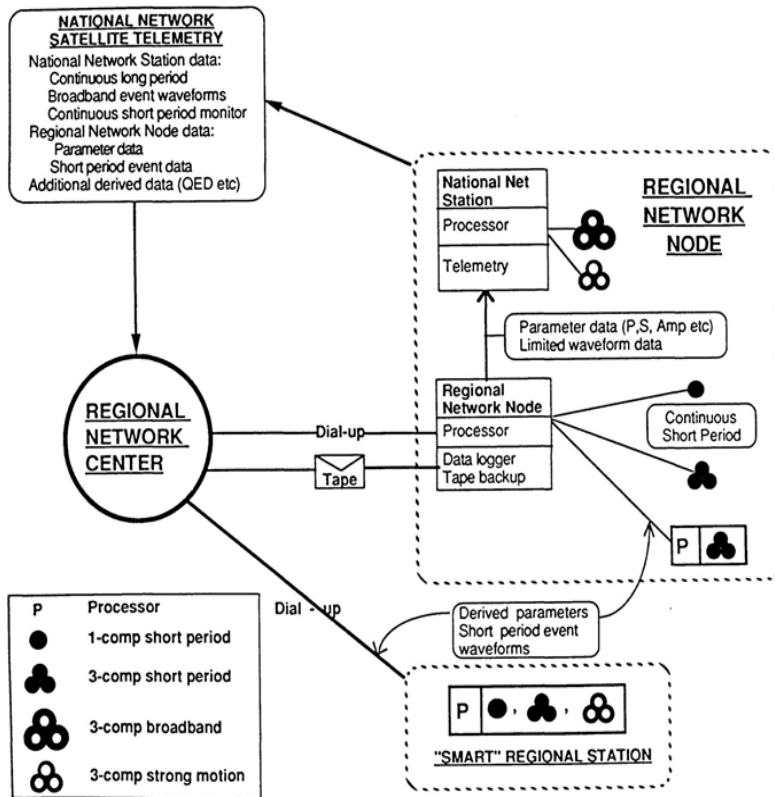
NATIONAL NETWORK SATELLITE TELEMETRY
National Network Station data:
Continuous long period
Broadband event waveforms
Continuous short period monitor
Regional Network Node data:
Parameter data
Short period event data
Additional derived data (QED etc)

REGIONAL NETWORK NODE

National Net Station
Processor
Telemetry

Parameter data (P,S, Amp etc)
Limited waveform data

REGIONAL NETWORK CENTER

Dial-up

Regional Network Node
Processor
Data logger
Tape backup

Tape

Continuous Short Period

P

| P | Processor |
|---|---|
| | 1-comp short period |
| | 3-comp short period |
| | 3-comp broadband |
| | 3-comp strong motion |

Dial - up

Derived parameters
Short period event waveforms

P

"SMART" REGIONAL STATION